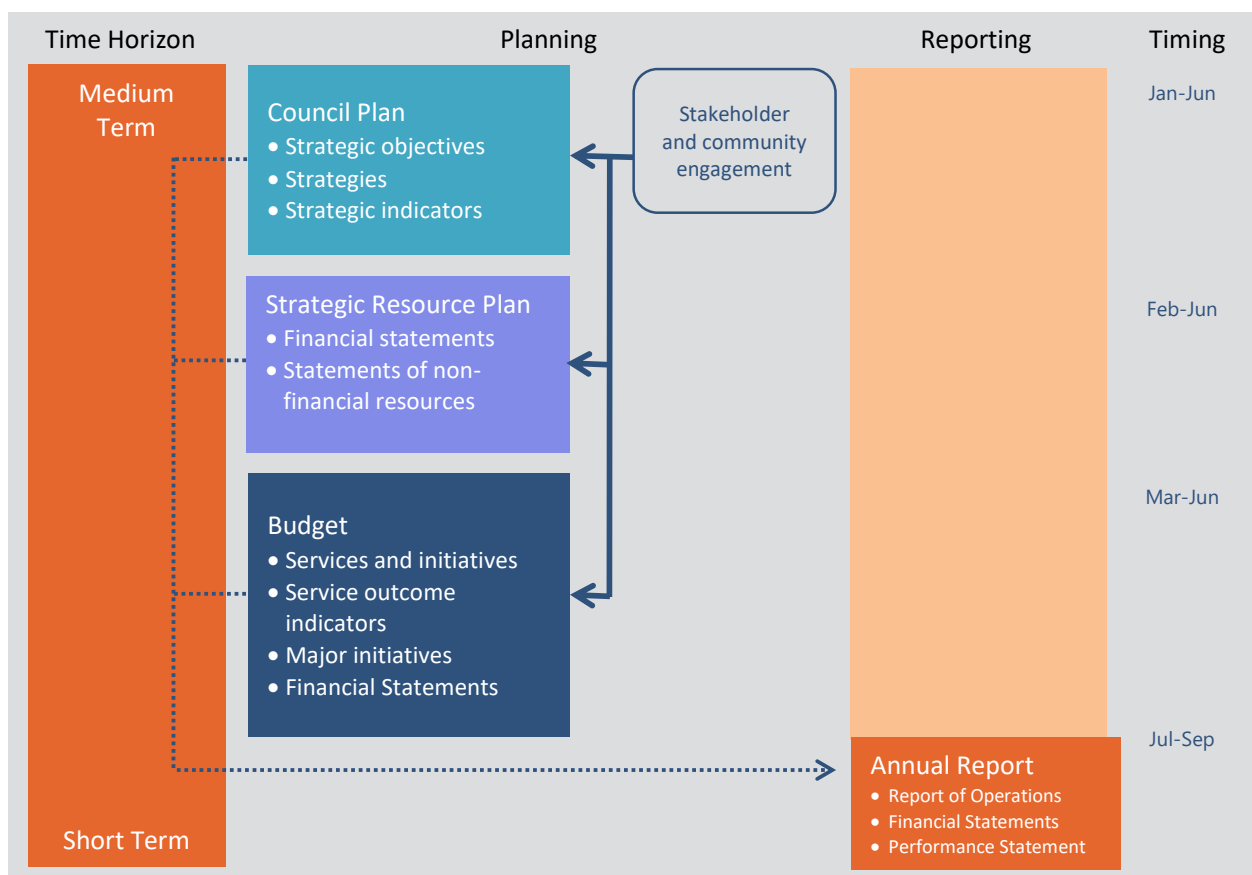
Time Horizon

Planning

Reporting

Timing

Medium Term

Council Plan
• Strategic objectives
• Strategies
• Strategic indicators

Stakeholder and community engagement

Jan-Jun

Strategic Resource Plan
• Financial statements
• Statements of non-financial resources

Feb-Jun

Budget
• Services and initiatives
• Service outcome indicators
• Major initiatives
• Financial Statements

Mar-Jun

Jul-Sep

Annual Report
• Report of Operations
• Financial Statements
• Performance Statement

Short Term